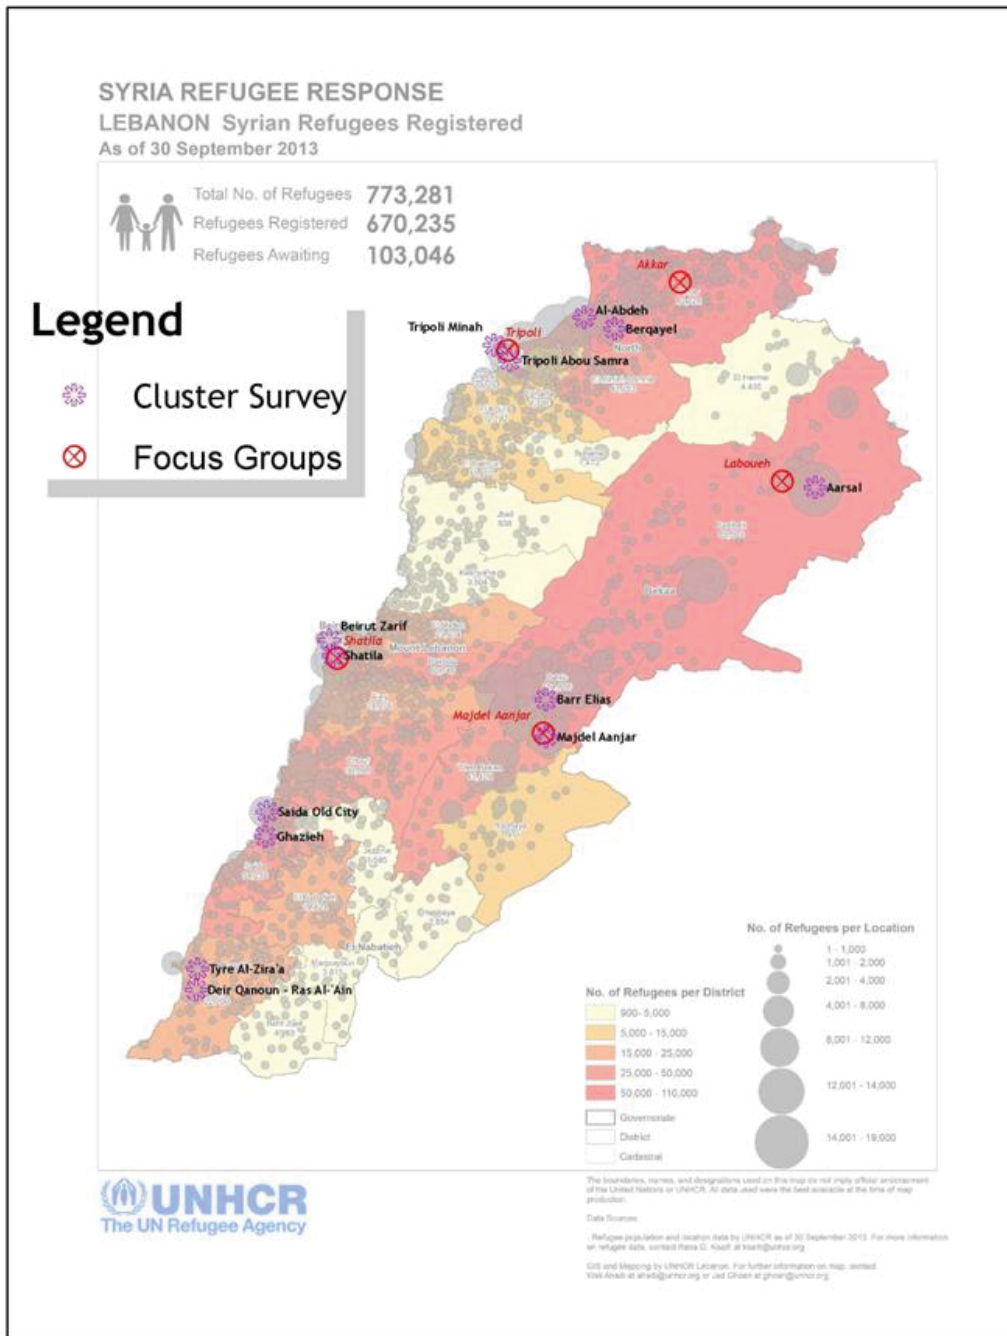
SYRIA REFUGEE RESPONSE
LEBANON Syrian Refugees Registered
As of 30 September 2013

Total No. of Refugees 773,281
Refugees Registered 670,235
Refugees Awaiting 103,046

Legend
Cluster Survey
Focus Groups

Akkar
Al-Abdeh
Berqayel
Tripoli Minah
Tripoli
Tripoli Abou Samra
North
Laboueh
Aarsal
Bekaa
Beirut Zarif
Shatila
Shatila
Mount Lebanon
Barr Elias
Majdel Aanjar
Majdel Aanjar
Saida Old City
Ghazieh
El Nabatieh
Tyre Al-Zira'a
Deir Qanoun - Ras Al-'Ain

No. of Refugees per Location
1 - 1,000
1,001 - 2,000
2,001 - 4,000
4,001 - 8,000
8,001 - 12,000
12,001 - 14,000
14,001 - 19,000

No. of Refugees per District
800 - 5,000
5,000 - 15,000
15,000 - 25,000
25,000 - 50,000
50,000 - 110,000
Governorate
District
Cadastral

UNHCR
The UN Refugee Agency

The boundaries, names, and designations used on this map do not imply official endorsement of the United Nations or UNHCR. All data used were the best available at the time of map production.

Data Sources:
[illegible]
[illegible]